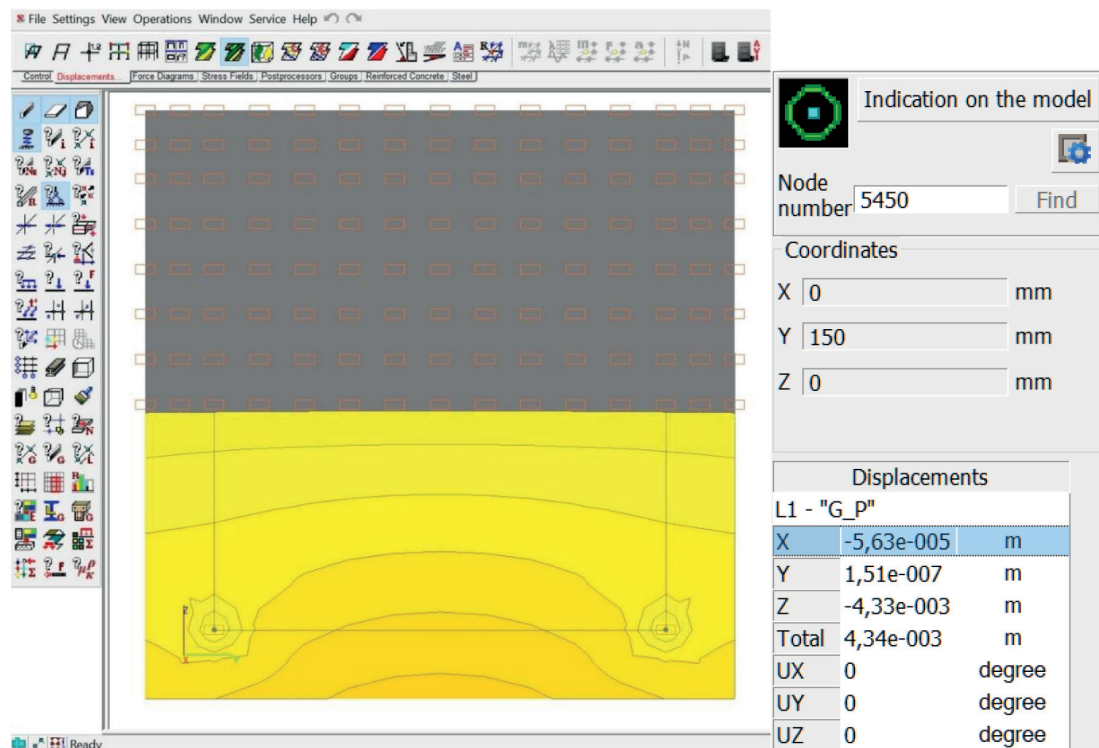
File Settings View Operations Window Service Help

Control | Displacements... | Force Diagrams | Stress Fields | Postprocessors | Groups | Reinforced Concrete | Steel

Indication on the model

Node number 5450 Find

Coordinates

X 0 mm

Y 150 mm

Z 0 mm

| Displacements | | |
|---|---|---|
| L1 - "G_P" | | |
| X | -5,63e-005 | m |
| Y | 1,51e-007 | m |
| Z | -4,33e-003 | m |
| Total | 4,34e-003 | m |
| UX | 0 | degree |
| UY | 0 | degree |
| UZ | 0 | degree |

Ready